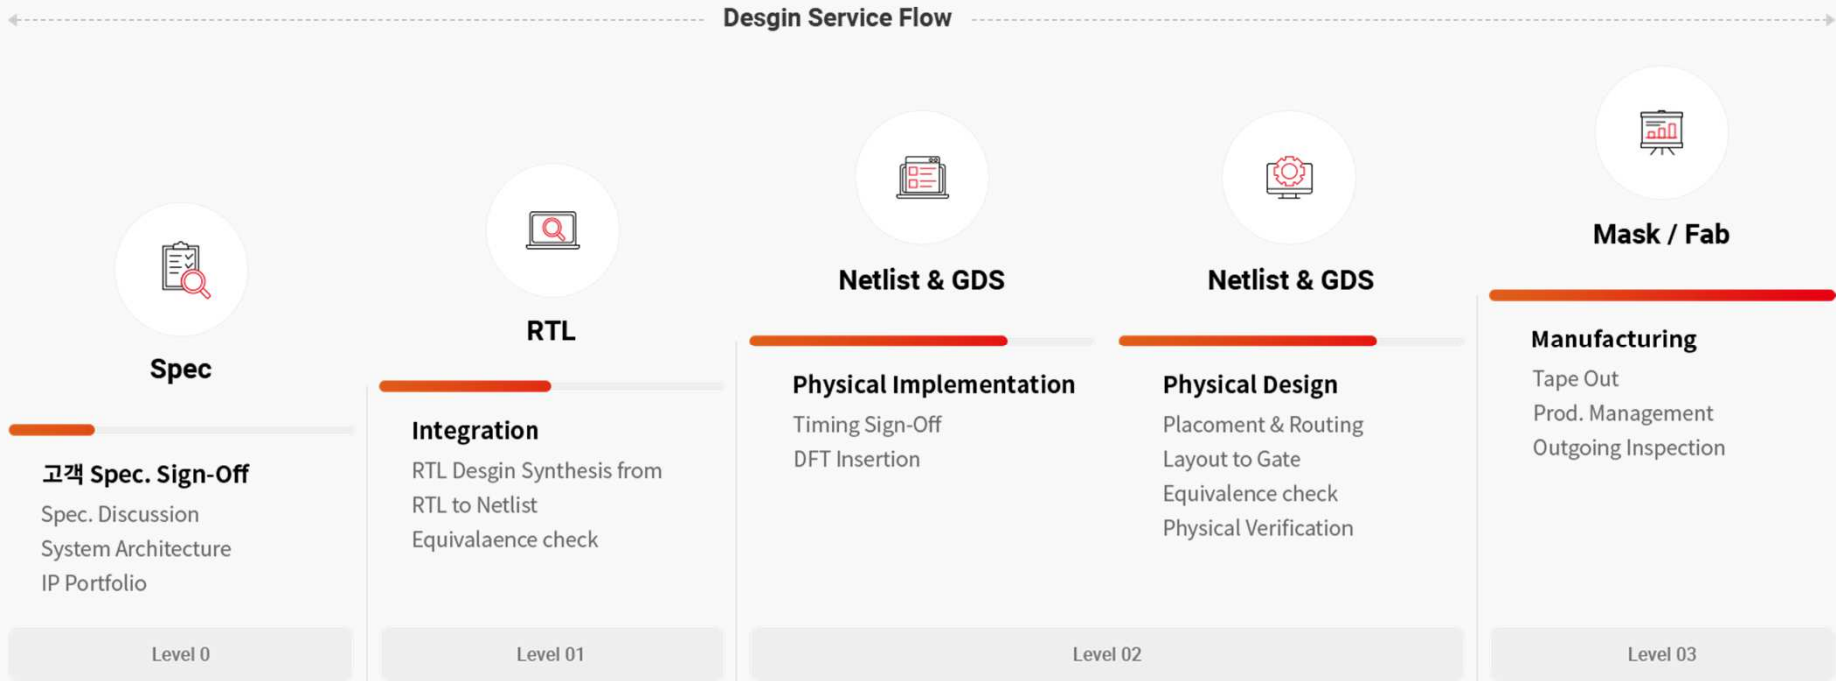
Desgin Service Flow

Spec

고객 Spec. Sign-Off
Spec. Discussion
System Architecture
IP Portfolio

Level 0

RTL

Integration
RTL Desgin Synthesis from
RTL to Netlist
Equivalaence check

Level 01

Netlist & GDS

Physical Implementation
Timing Sign-Off
DFT Insertion

Netlist & GDS

Physical Design
Placement & Routing
Layout to Gate
Equivalence check
Physical Verification

Level 02

Mask / Fab

Manufacturing
Tape Out
Prod. Management
Outgoing Inspection

Level 03